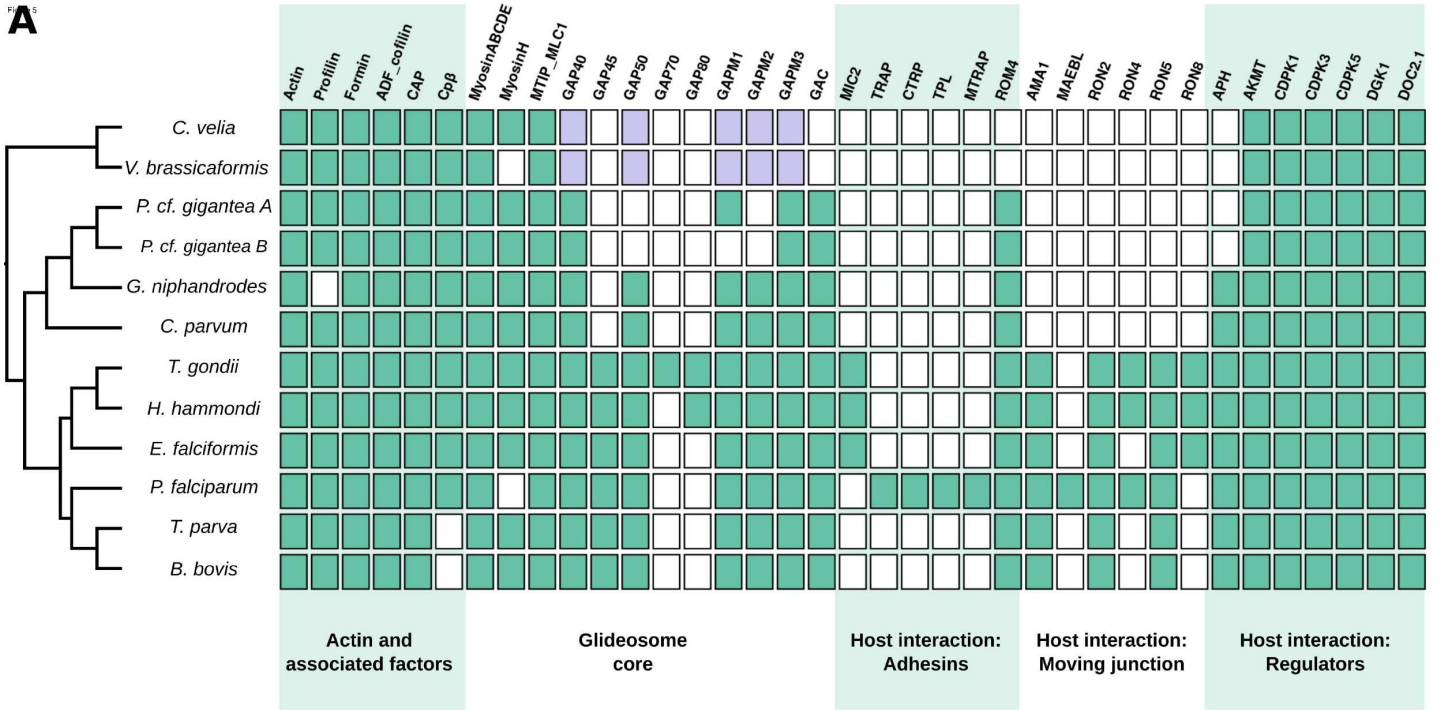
Fig. 5

A

Actin, Profilin, Formin, ADF_cofilin, CAP, Cpβ, MyosinABCDE, MyosinH, MTIP_MLC1, GAP40, GAP45, GAP50, GAP70, GAP80, GAPM1, GAPM2, GAPM3, GAC, MIC2, TRAP, CTRP, TPL, MTRAP, ROM4, AMA1, MAEBL, RON2, RON4, RON5, RON8, APH, AKMT, CDPK1, CDPK3, CDPK5, DGK1, DOC2.1

C. velia
V. brassicaformis
P. cf. gigantea A
P. cf. gigantea B
G. niphandrodes
C. parvum
T. gondii
H. hammondi
E. falciformis
P. falciparum
T. parva
B. bovis

Actin and associated factors

Glideosome core

Host interaction: Adhesins

Host interaction: Moving junction

Host interaction: Regulators